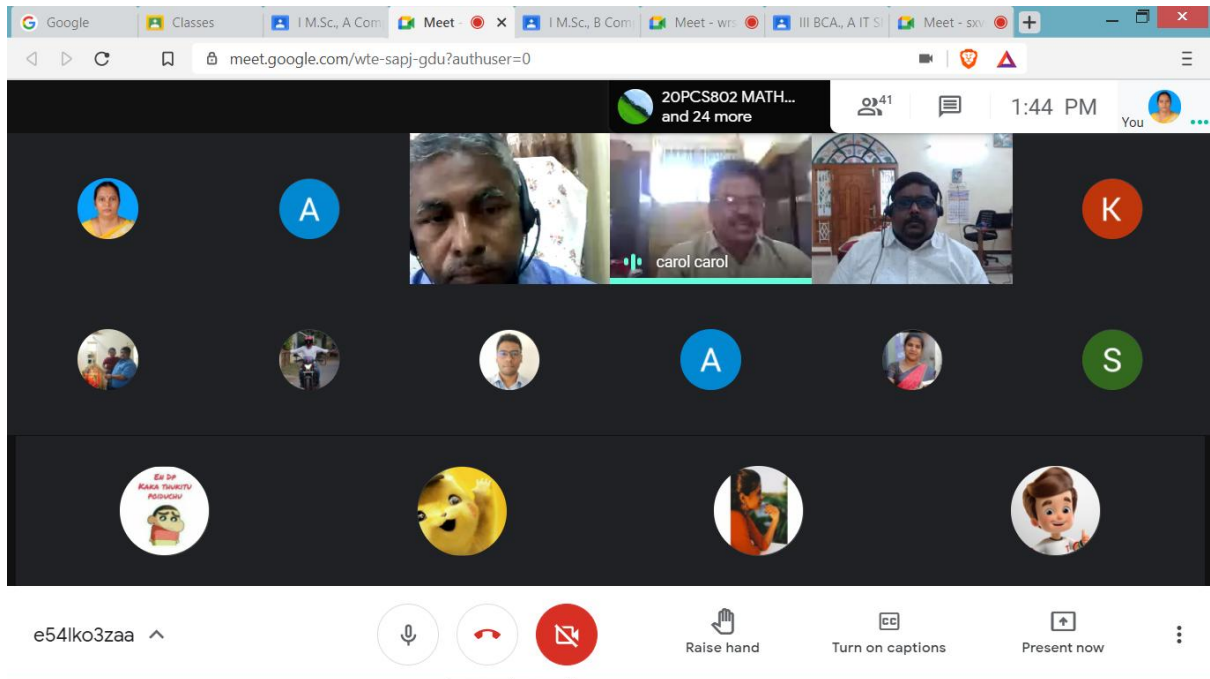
Google | Classes | I M.Sc., A Com | Meet - | I M.Sc., B Com | Meet - wr | III BCA., A IT S | Meet - sx

meet.google.com/wte-sapj-gdu?authuser=0

20PCS802 MATH... and 24 more

41

1:44 PM

You

A

K

carol carol

A

S

En Dp Kaka Thukitu Poiduchu

e54lko3zaa

Raise hand

Turn on captions

Present now